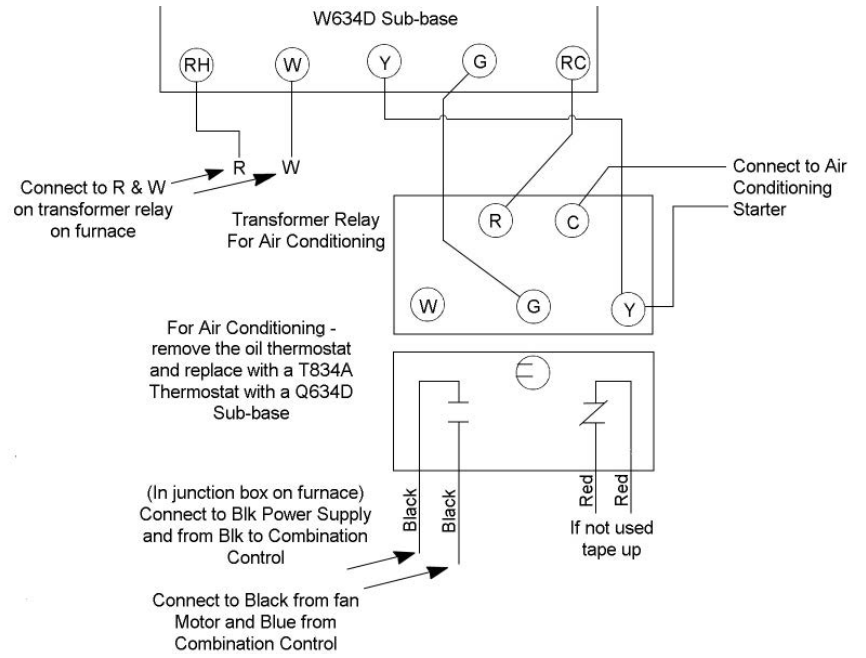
W634D Sub-base

RH
W
Y
G
RC

R
W

Connect to R & W on transformer relay on furnace

Connect to Air Conditioning Starter

Transformer Relay For Air Conditioning

R
C
W
G
Y

For Air Conditioning - remove the oil thermostat and replace with a T834A Thermostat with a Q634D Sub-base

Black
Black
Red
Red

If not used tape up

(In junction box on furnace) Connect to Blk Power Supply and from Blk to Combination Control

Connect to Black from fan Motor and Blue from Combination Control